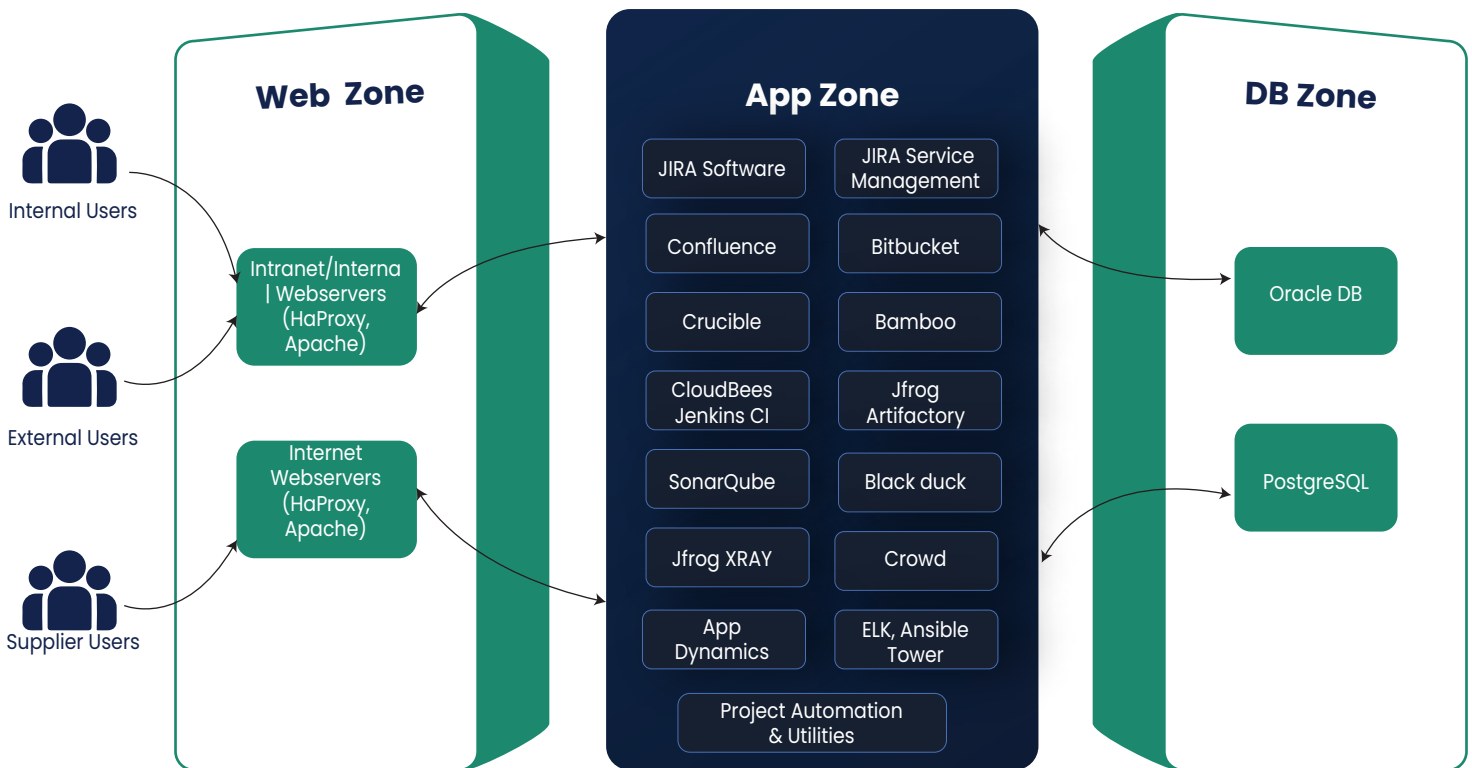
Internal Users

External Users

Supplier Users

Web Zone

Intranet/Internal Webservers (HaProxy, Apache)

Internet Webservers (HaProxy, Apache)

App Zone

JIRA Software

JIRA Service Management

Confluence

Bitbucket

Crucible

Bamboo

CloudBees Jenkins CI

Jfrog Artifactory

SonarQube

Black duck

Jfrog XRAY

Crowd

App Dynamics

ELK, Ansible Tower

Project Automation & Utilities

DB Zone

Oracle DB

PostgreSQL